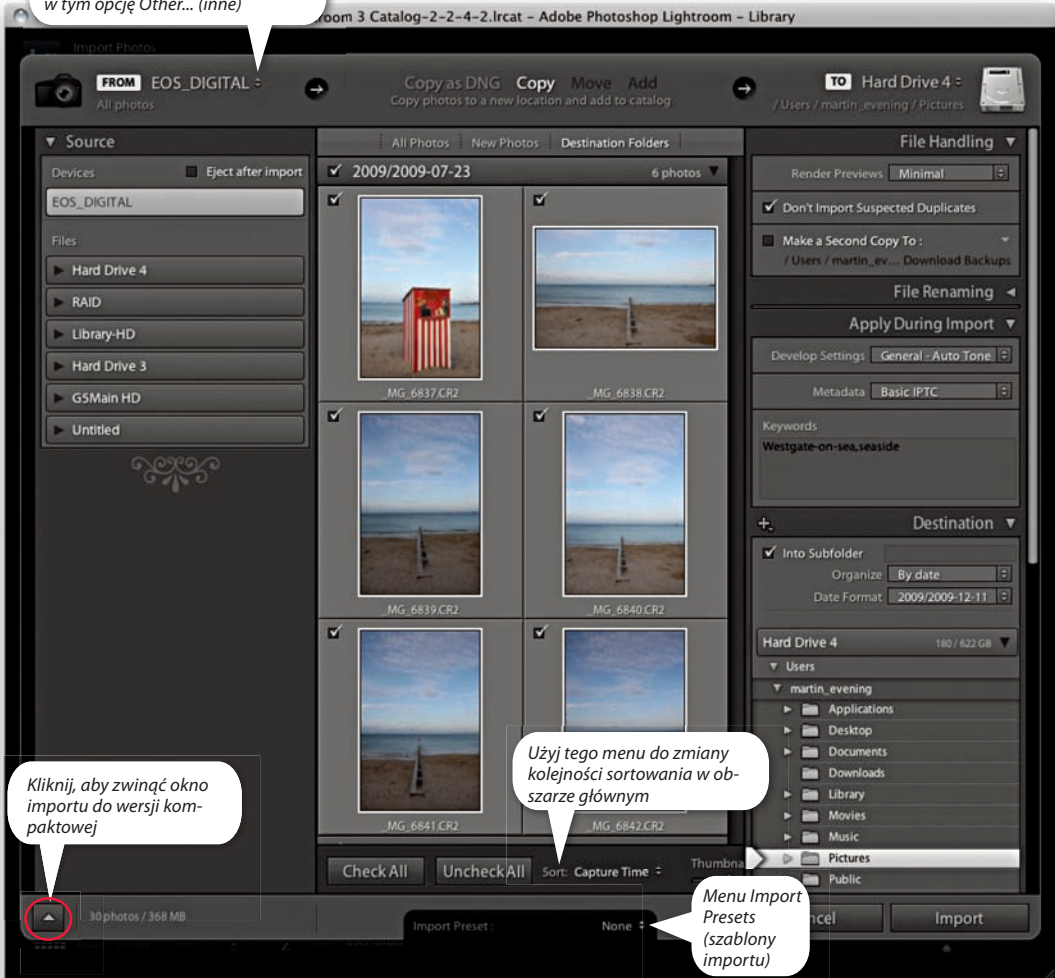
w tym opcję Other... (inne)

room 3 Catalog-2-2-4-2.lrcat - Adobe Photoshop Lightroom - Library

Import Photos

FROM EOS_DIGITAL
All photos

Copy as DNG Copy Move Add
Copy photos to a new location and add to catalog

TO Hard Drive 4
/ Users / martin_evening / Pictures

Source
Devices
Eject after import
EOS_DIGITAL
Files
Hard Drive 4
RAID
Library-HD
Hard Drive 3
G5Main HD
Untitled

All Photos New Photos Destination Folders

2009/2009-07-23 6 photos

_MG_6837.CR2
_MG_6838.CR2
_MG_6839.CR2
_MG_6840.CR2
_MG_6841.CR2
_MG_6842.CR2

File Handling
Render Previews Minimal
Don't Import Suspected Duplicates
Make a Second Copy To :
/ Users / martin_ev... Download Backups

File Renaming

Apply During Import
Develop Settings General - Auto Tone
Metadata Basic IPTC
Keywords
Westgate-on-sea,seaside

Destination
Into Subfolder
Organize By date
Date Format 2009/2009-12-11

Hard Drive 4 180 / 622 GB
Users
martin_evening
Applications
Desktop
Documents
Downloads
Library
Movies
Music
Pictures
Public

Użyj tego menu do zmiany kolejności sortowania w obszarze głównym

Kliknij, aby zwinąć okno importu do wersji kompaktowej

Check All Uncheck All Sort: Capture Time Thumbna

30 photos / 368 MB

Import Preset : None

Menu Import Presets (szablony importu)

ncel Import